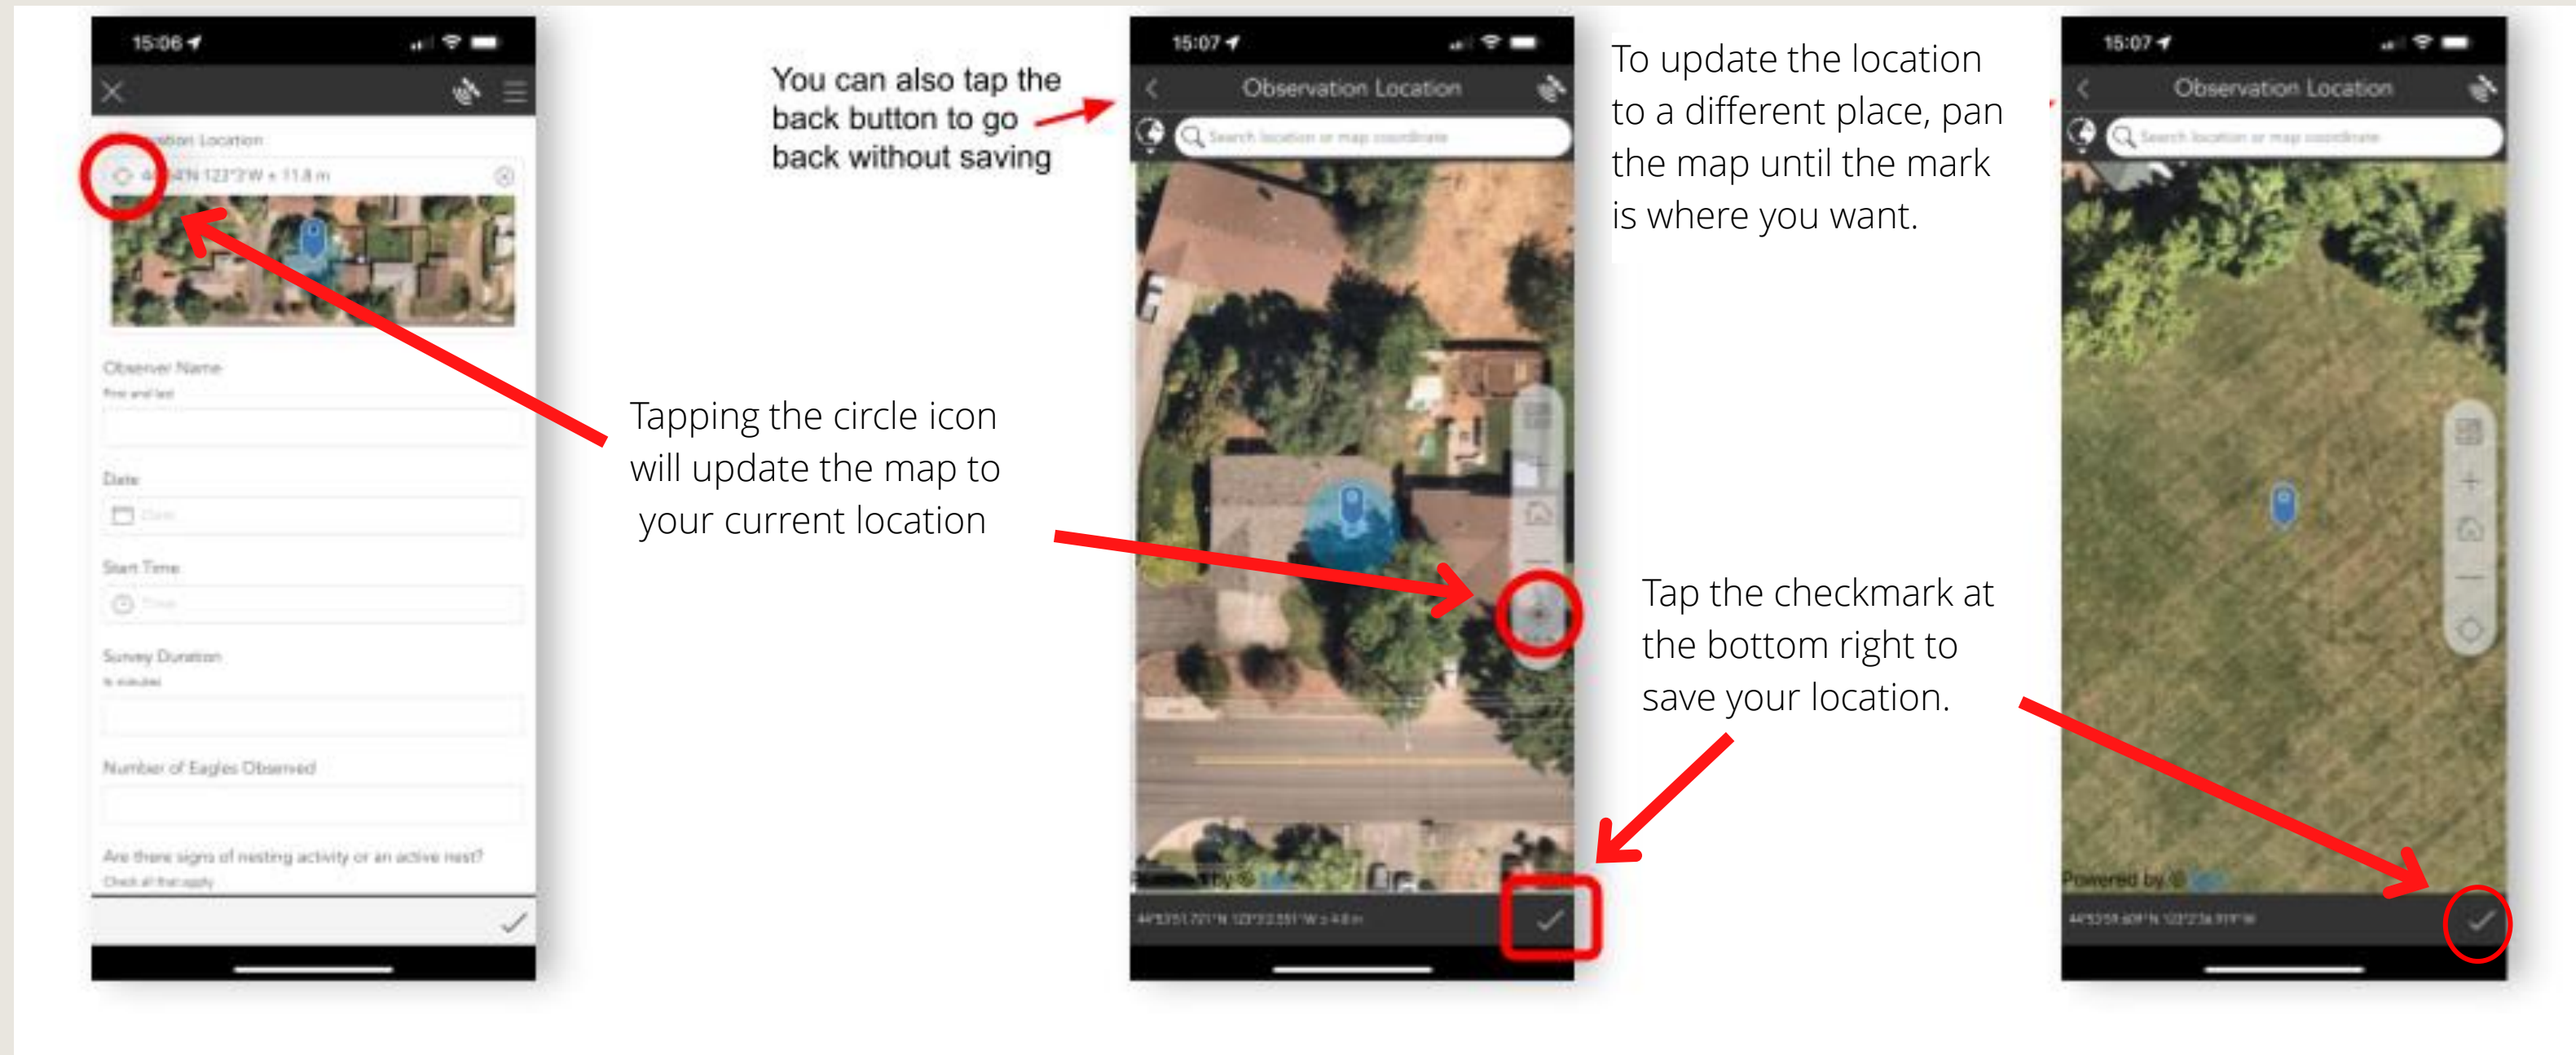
15:06

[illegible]ation Location

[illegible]N 123°3'W ± 11.8 m

Observer Name

First and last

Date

Date

Start Time

Time

Survey Duration

In minutes

Number of Eagles Observed

Are there signs of nesting activity or an active nest?

Check all that apply

You can also tap the back button to go back without saving

Tapping the circle icon will update the map to your current location

15:07

Observation Location

Search location or map coordinate

Powered by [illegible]

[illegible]

To update the location to a different place, pan the map until the mark is where you want.

Tap the checkmark at the bottom right to save your location.

15:07

Observation Location

Search location or map coordinate

Powered by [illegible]

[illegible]